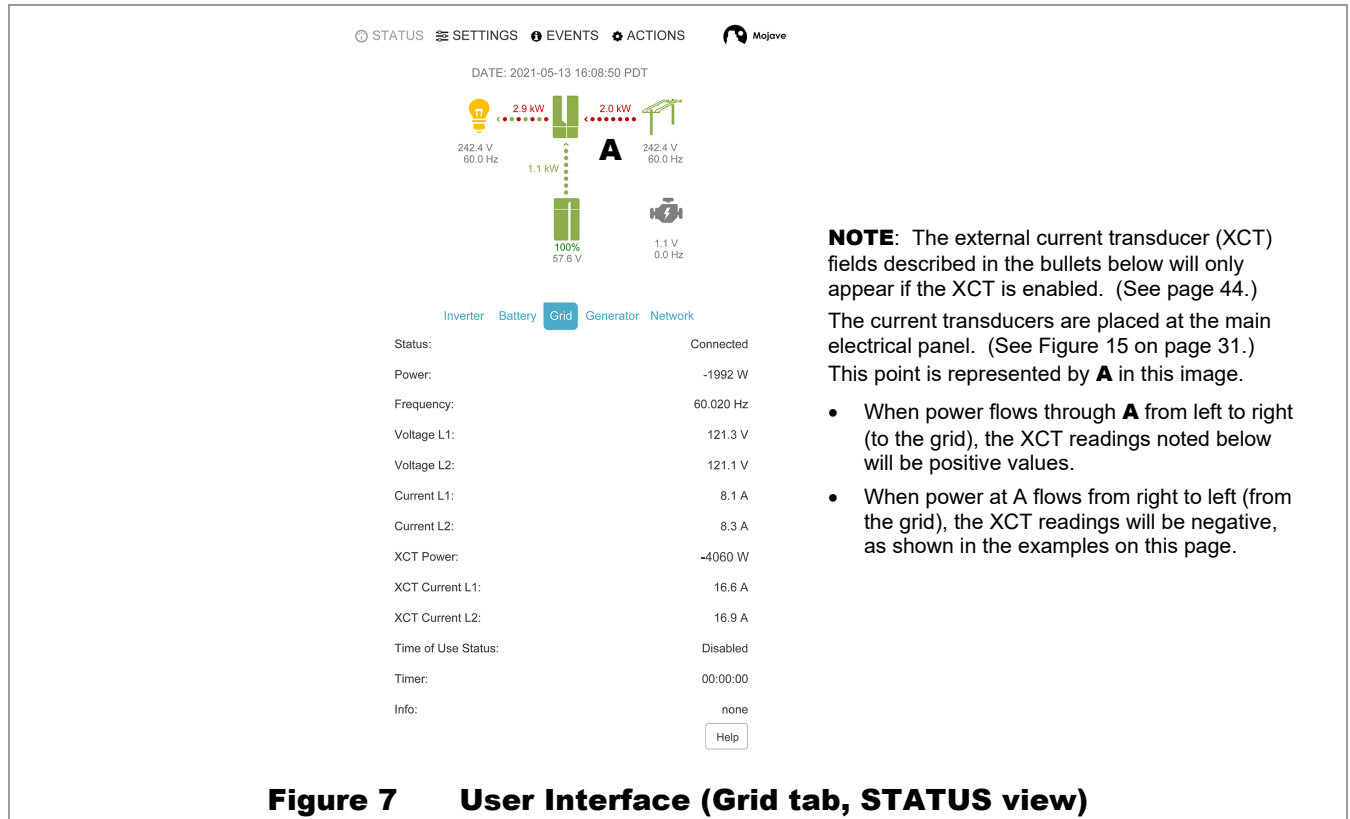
STATUS SETTINGS EVENTS ACTIONS Mojave

DATE: 2021-05-13 16:08:50 PDT

2.9 kW 2.0 kW

242.4 V 60.0 Hz

A

242.4 V 60.0 Hz

1.1 kW

100% 57.6 V

1.1 V 0.0 Hz

Inverter Battery Grid Generator Network

| | |
|---|---|
| Status: | Connected |
| Power: | -1992 W |
| Frequency: | 60.020 Hz |
| Voltage L1: | 121.3 V |
| Voltage L2: | 121.1 V |
| Current L1: | 8.1 A |
| Current L2: | 8.3 A |
| XCT Power: | -4060 W |
| XCT Current L1: | 16.6 A |
| XCT Current L2: | 16.9 A |
| Time of Use Status: | Disabled |
| Timer: | 00:00:00 |
| Info: | none |

Help

NOTE: The external current transducer (XCT) fields described in the bullets below will only appear if the XCT is enabled. (See page 44.)

The current transducers are placed at the main electrical panel. (See Figure 15 on page 31.) This point is represented by A in this image.

• When power flows through A from left to right (to the grid), the XCT readings noted below will be positive values.

• When power at A flows from right to left (from the grid), the XCT readings will be negative, as shown in the examples on this page.

Figure 7 User Interface (Grid tab, STATUS view)